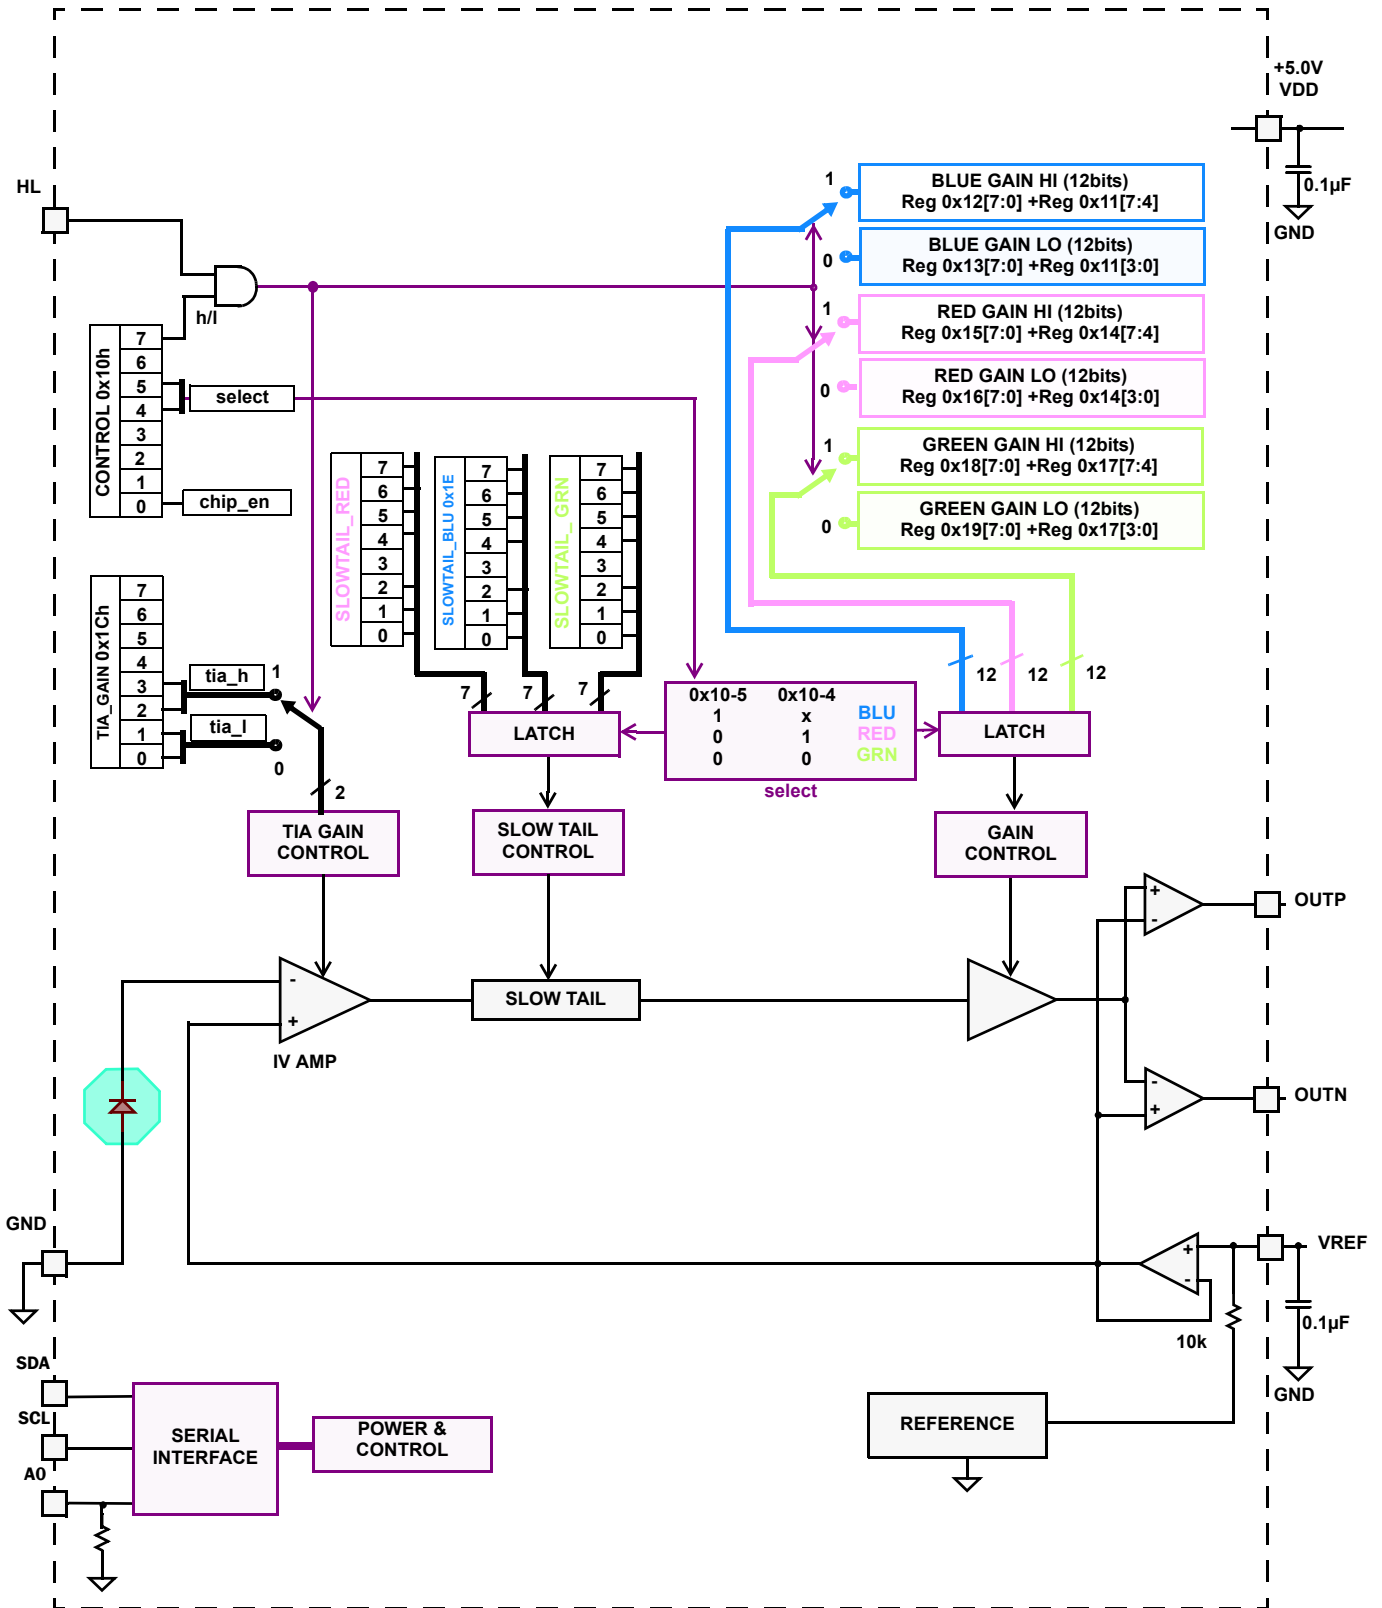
+5.0V
VDD

0.1µF

GND

HL

h/l

CONTROL 0x10h
7
6
5
4
3
2
1
0

select

chip_en

1
BLUE GAIN HI (12bits)
Reg 0x12[7:0] +Reg 0x11[7:4]

0
BLUE GAIN LO (12bits)
Reg 0x13[7:0] +Reg 0x11[3:0]

1
RED GAIN HI (12bits)
Reg 0x15[7:0] +Reg 0x14[7:4]

0
RED GAIN LO (12bits)
Reg 0x16[7:0] +Reg 0x14[3:0]

1
GREEN GAIN HI (12bits)
Reg 0x18[7:0] +Reg 0x17[7:4]

0
GREEN GAIN LO (12bits)
Reg 0x19[7:0] +Reg 0x17[3:0]

SLOWTAIL_RED
7
6
5
4
3
2
1
0

SLOWTAIL_BLU 0x1E
7
6
5
4
3
2
1
0

SLOWTAIL_GRN
7
6
5
4
3
2
1
0

TIA_GAIN 0x1Ch
7
6
5
4
3
2
1
0

tia_h
1
tia_l
0

7
7
7

LATCH

0x10-5 0x10-4
1 x BLU
0 1 RED
0 0 GRN
select

12
12
12

LATCH

2

TIA GAIN CONTROL

SLOW TAIL CONTROL

GAIN CONTROL

OUTP

OUTN

SLOW TAIL

IV AMP

GND

VREF

0.1µF

GND

10k

SDA

SCL

A0

SERIAL INTERFACE

POWER & CONTROL

REFERENCE